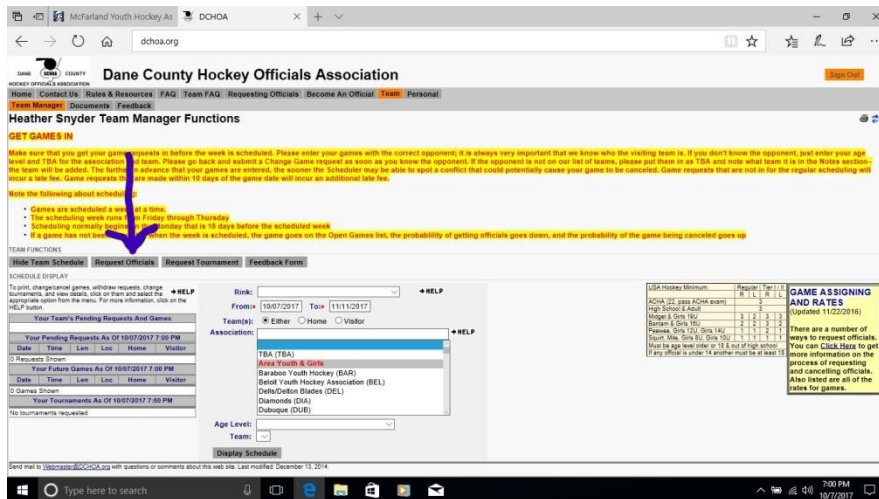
McFarland Youth Hockey As
DCHOA

dchoa.org

DANE COUNTY HOCKEY OFFICIALS ASSOCIATION
Dane County Hockey Officials Association
Sign Out

Home Contact Us Rules & Resources FAQ Team FAQ Requesting Officials Become An Official Team Personal
Team Manager Documents Feedback

Heather Snyder Team Manager Functions

GET GAMES IN

Make sure that you get your game requests in before the week is scheduled. Please enter your games with the correct opponent; it is always very important that we know who the visiting team is. If you don't know the opponent, just enter your age level and TBA for the association and team. Please go back and submit a Change Game request as soon as you know the opponent. If the opponent is not on our list of teams, please put them in as TBA and note what team it is in the Notes section--the team will be added. The further in advance that your games are entered, the sooner the Scheduler may be able to spot a conflict that could potentially cause your game to be canceled. Game requests that are not in for the regular scheduling will incur a late fee. Game requests that are made within 10 days of the game date will incur an additional late fee.

Note the following about scheduling:

• Games are scheduled a week at a time.
• The scheduling week runs from Friday through Thursday
• Scheduling normally begins on the Monday that is 18 days before the scheduled week
• If a game has not been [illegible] when the week is scheduled, the game goes on the Open Games list, the probability of getting officials goes down, and the probability of the game being canceled goes up

TEAM FUNCTIONS
Hide Team Schedule Request Officials Request Tournament Feedback Form

SCHEDULE DISPLAY
To print, change/cancel games, withdraw requests, change tournaments, and view details, click on them and select the appropriate option from the menu. For more information, click on the HELP button.
→HELP

Your Team's Pending Requests And Games

Your Pending Requests As Of 10/07/2017 7:00 PM
| Date | Time | Len | Loc | Home | Visitor |
|---|---|---|---|---|---|
0 Requests Shown

Your Future Games As Of 10/07/2017 7:00 PM
| Date | Time | Len | Loc | Home | Visitor |
|---|---|---|---|---|---|
0 Games Shown

Your Tournaments As Of 10/07/2017 7:00 PM
No tournaments requested

Rink: →HELP
From:» 10/07/2017 To:» 11/11/2017
Team(s): Either Home Visitor
Association: →HELP
TBA (TBA)
Area Youth & Girls
Baraboo Youth Hockey (BAR)
Beloit Youth Hockey Association (BEL)
Dells/Delton Blades (DEL)
Diamonds (DIA)
Dubuque (DUB)
Age Level:
Team:
Display Schedule

| USA Hockey Minimum | Regular R | Regular L | Tier I R | Tier I L |
|---|---|---|---|---|
| ACHA (22, pass ACHA exam) | | | 3 | |
| High School & Adult | | | 3 | |
| Midget & Girls 19U | 3 | 2 | 3 | 3 |
| Bantam & Girls 16U | 2 | 2 | 3 | 2 |
| Peewee, Girls 12U, Girls 14U | 1 | 1 | 2 | 1 |
| Squirt, Mite, Girls 8U, Girls 10U | 1 | 1 | 1 | 1 |
Must be age level older or 18 & out of high school
If any official is under 14 another must be at least 18

GAME ASSIGNING AND RATES
(Updated 11/22/2016)
There are a number of ways to request officials. You can Click Here to get more information on the process of requesting and cancelling officials. Also listed are all of the rates for games.

Send mail to Webmaster@DCHOA.org with questions or comments about this web site. Last modified: December 13, 2014.

Type here to search
7:00 PM
10/7/2017